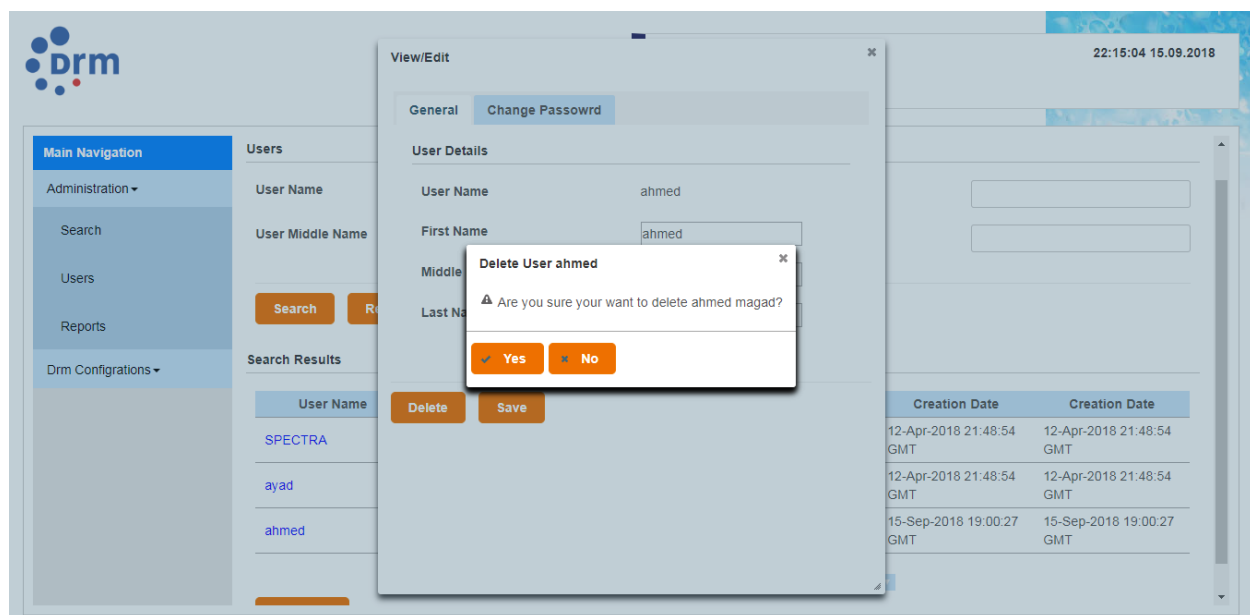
drm

22:15:04 15.09.2018

Main Navigation

Administration

Search

Users

Reports

Drm Configrations

Users

User Name

User Middle Name

Search

Search Results

| User Name | Creation Date | Creation Date |
|---|---|---|
| SPECTRA | 12-Apr-2018 21:48:54 GMT | 12-Apr-2018 21:48:54 GMT |
| ayad | 12-Apr-2018 21:48:54 GMT | 12-Apr-2018 21:48:54 GMT |
| ahmed | 15-Sep-2018 19:00:27 GMT | 15-Sep-2018 19:00:27 GMT |

View/Edit

General

Change Passowrd

User Details

User Name ahmed

First Name ahmed

Middle

Last Na

Delete

Save

Delete User ahmed

Are you sure your want to delete ahmed magad?

Yes

No